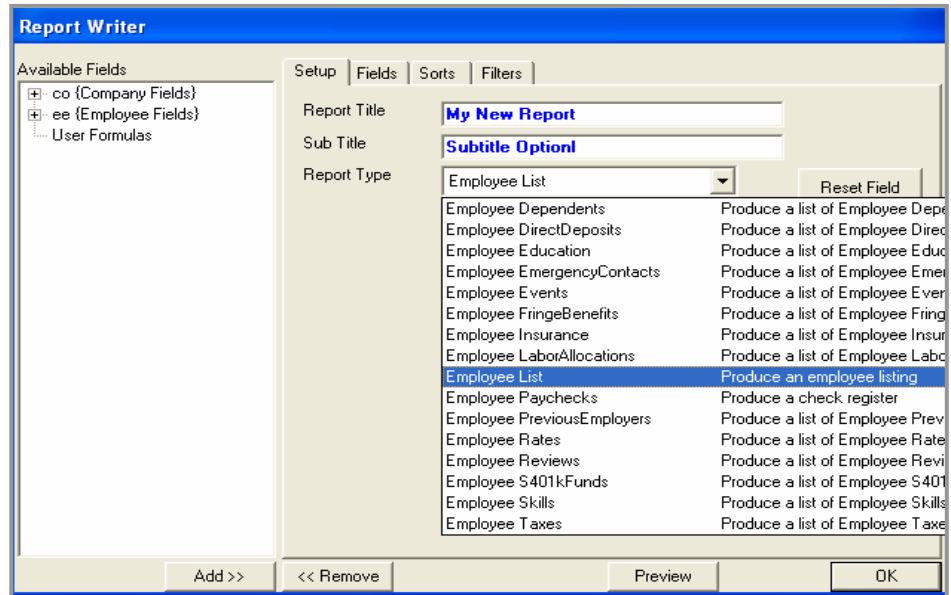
Report Writer

Available Fields
co {Company Fields}
ee {Employee Fields}
User Formulas

Setup | Fields | Sorts | Filters

Report Title: My New Report
Sub Title: Subtitle Optionl
Report Type: Employee List
Reset Field

| | |
|---|---|
| Employee Dependents | Produce a list of Employee Depe |
| Employee DirectDeposits | Produce a list of Employee Direc |
| Employee Education | Produce a list of Employee Educ |
| Employee EmergencyContacts | Produce a list of Employee Emer |
| Employee Events | Produce a list of Employee Ever |
| Employee FringeBenefits | Produce a list of Employee Fring |
| Employee Insurance | Produce a list of Employee Insur |
| Employee LaborAllocations | Produce a list of Employee Labo |
| Employee List | Produce an employee listing |
| Employee Paychecks | Produce a check register |
| Employee PreviousEmployers | Produce a list of Employee Prev |
| Employee Rates | Produce a list of Employee Rate |
| Employee Reviews | Produce a list of Employee Revi |
| Employee S401kFunds | Produce a list of Employee S401 |
| Employee Skills | Produce a list of Employee Skills |
| Employee Taxes | Produce a list of Employee Taxe |

Add >>
<< Remove
Preview
OK